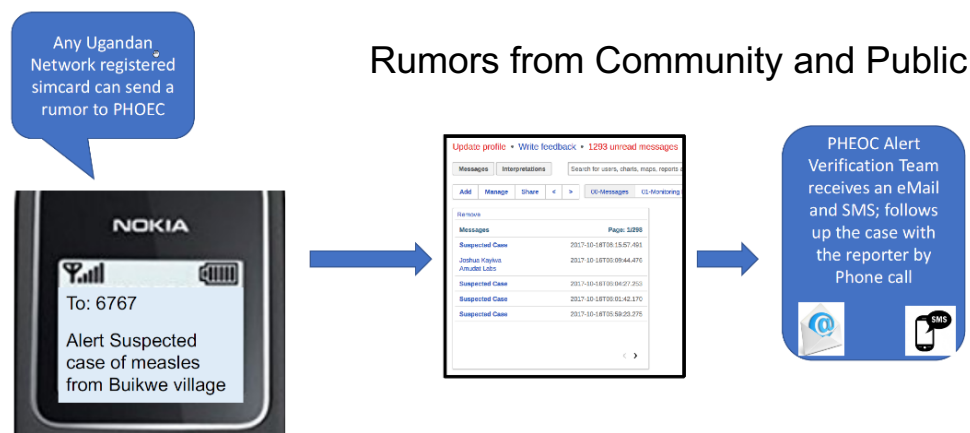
Any Ugandan Network registered simcard can send a rumor to PHOEC

Rumors from Community and Public

NOKIA

To: 6767

Alert Suspected case of measles from Buikwe village

Update profile • Write feedback • 1293 unread messages

Messages | Interpretations | Search for users, charts, maps, reports a

Add | Manage | Share | < | > | 00-Messages | 01-Monitoring

Remove

| Messages | Page: 1/298 |
|---|---|
| Suspected Case | 2017-10-18T08:15:57.491 |
| Joshua Kayiwa Amudat Labs | 2017-10-18T08:09:44.470 |
| Suspected Case | 2017-10-18T00:06:27.253 |
| Suspected Case | 2017-10-18T00:01:42.170 |
| Suspected Case | 2017-10-18T05:59:23.275 |

PHEOC Alert Verification Team receives an eMail and SMS; follows up the case with the reporter by Phone call

@

SMS